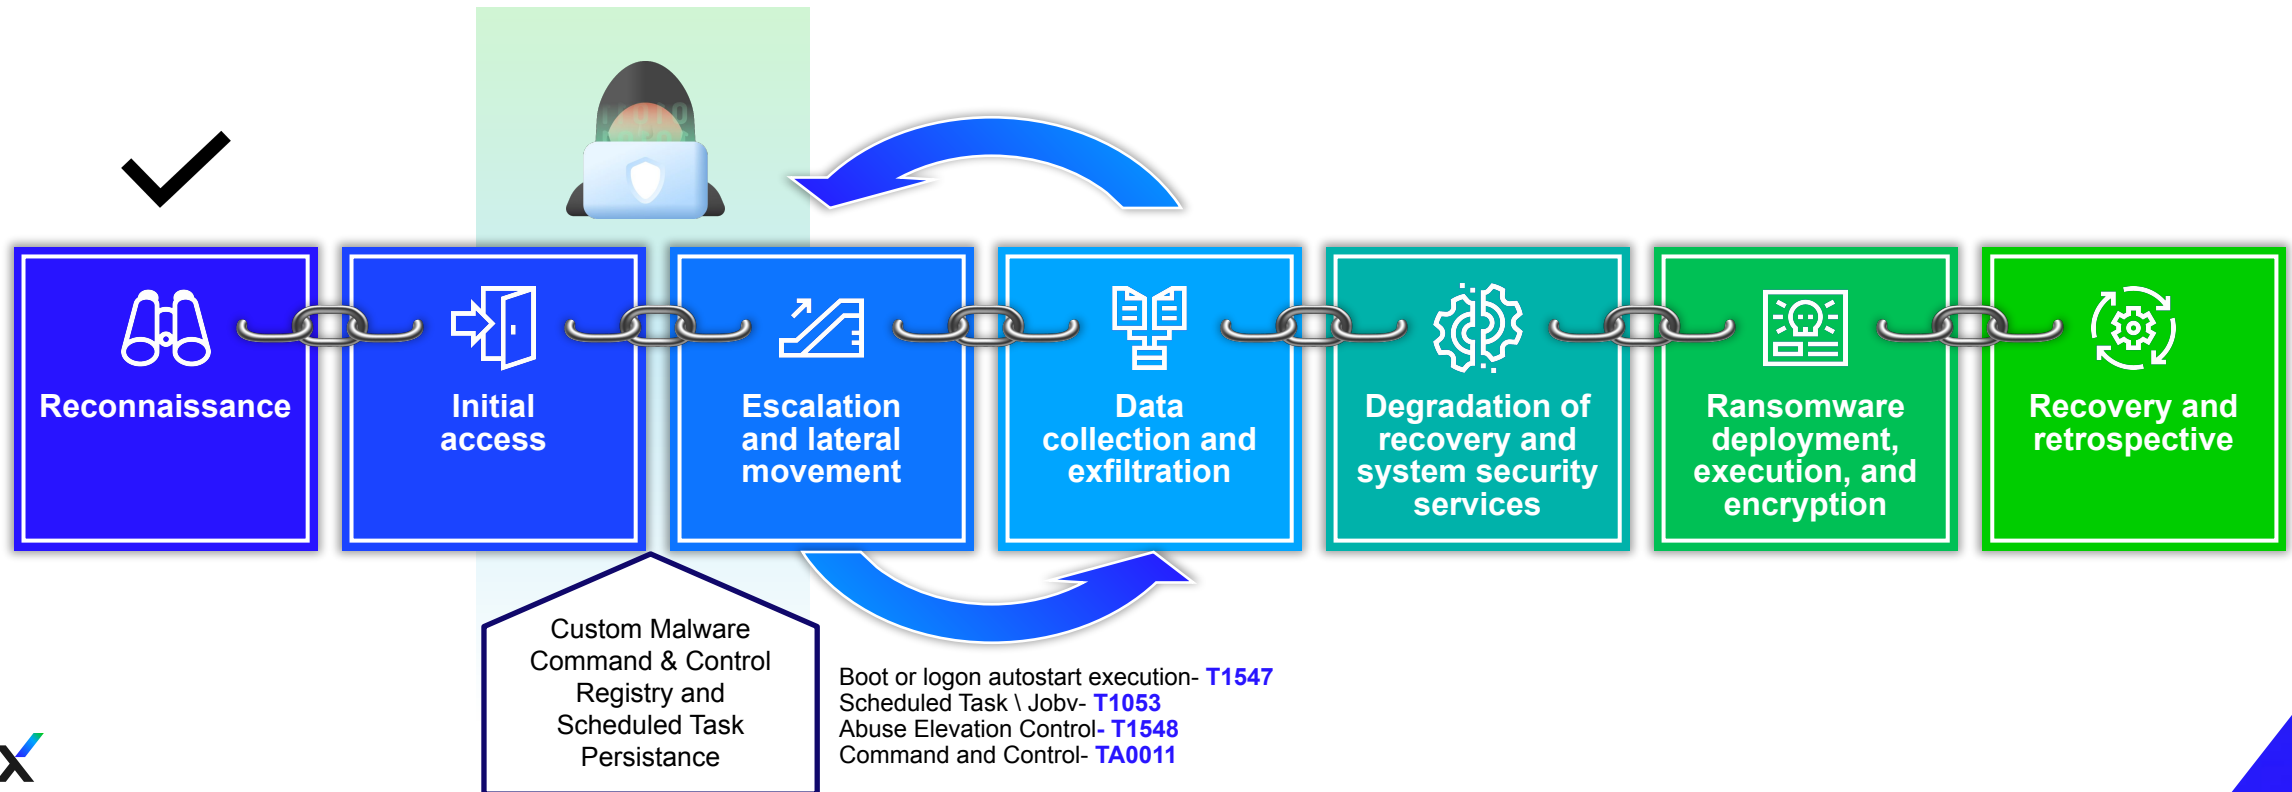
Reconnaissance

Initial access

Escalation and lateral movement

Data collection and exfiltration

Degradation of recovery and system security services

Ransomware deployment, execution, and encryption

Recovery and retrospective

Custom Malware
Command & Control
Registry and Scheduled Task Persistance

Boot or logon autostart execution- T1547
Scheduled Task \ Jobv- T1053
Abuse Elevation Control- T1548
Command and Control- TA0011